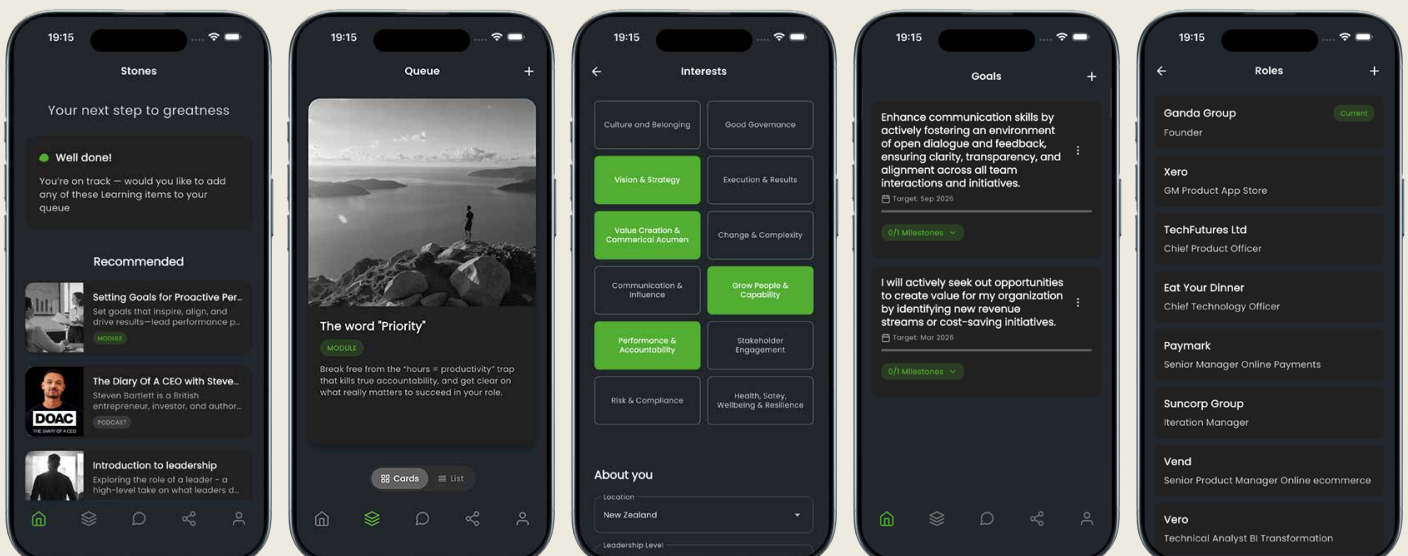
19:15

Stones

Your next step to greatness

Well done!

You're on track — would you like to add any of these Learning items to your queue

Recommended

Setting Goals for Proactive Per...
Set goals that inspire, align, and drive results—lead performance p...
MODULE

DOAC
THE DIARY OF A CEO

The Diary Of A CEO with Steve...
Steven Bartlett is a British entrepreneur, investor, and author...
PODCAST

Introduction to leadership
Exploring the role of a leader - a high-level take on what leaders d...

19:15

Queue

+

The word "Priority"

MODULE

Break free from the "hours = productivity" trap that kills true accountability, and get clear on what really matters to succeed in your role.

Cards
List

19:15

Interests

| Culture and Belonging | Good Governance |
|---|---|
| Vision & Strategy | Execution & Results |
| Value Creation & Commerical Acumen | Change & Complexity |
| Communication & Influence | Grow People & Capability |
| Performance & Accountability | Stakeholder Engagement |
| Risk & Compliance | Health, Satey, Wellbeing & Resilience |

About you

Location
New Zealand

Leadership Level

19:15

Goals

+

Enhance communication skills by actively fostering an environment of open dialogue and feedback, ensuring clarity, transparency, and alignment across all team interactions and initiatives.
Target: Sep 2026

0/1 Milestones

I will actively seek out opportunities to create value for my organization by identifying new revenue streams or cost-saving initiatives.
Target: Mar 2026

0/1 Milestones

19:15

Roles

+

Ganda Group
Current
Founder

Xero
GM Product App Store

TechFutures Ltd
Chief Product Officer

Eat Your Dinner
Chief Technology Officer

Paymark
Senior Manager Online Payments

Suncorp Group
Iteration Manager

Vend
Senior Product Manager Online ecommerce

Vero
Technical Analyst BI Transformation